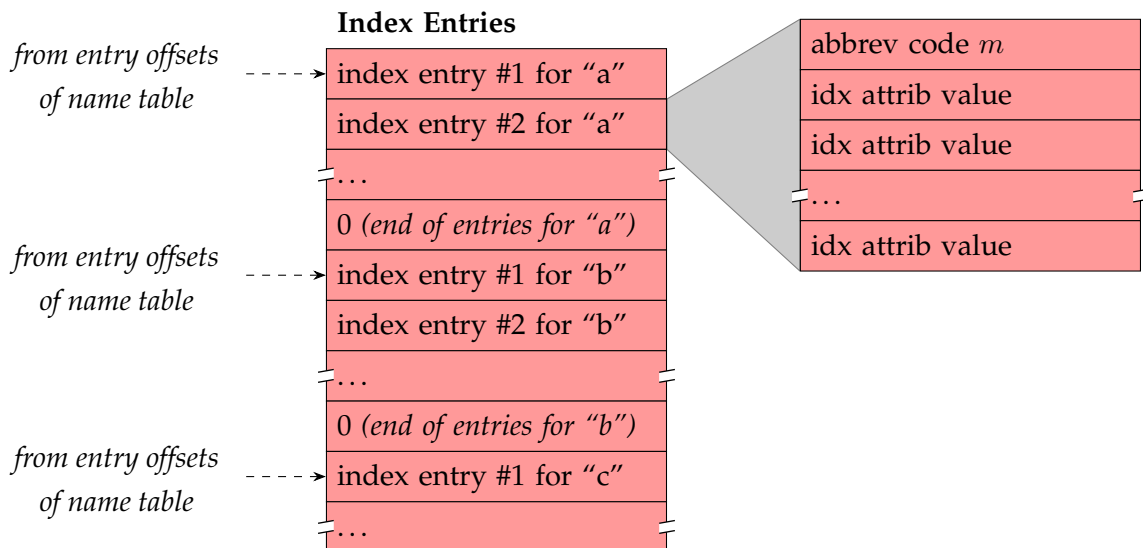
**Index Entries**

*from entry offsets of name table*

index entry #1 for “a”

index entry #2 for “a”

. . .

0 *(end of entries for “a”)*

*from entry offsets of name table*

index entry #1 for “b”

index entry #2 for “b”

. . .

0 *(end of entries for “b”)*

*from entry offsets of name table*

index entry #1 for “c”

. . .

abbrev code $m$

idx attrib value

idx attrib value

. . .

idx attrib value